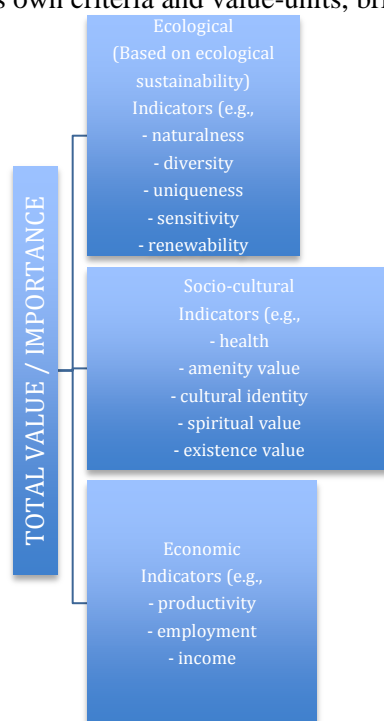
s own criteria and value-units, bri

TOTAL VALUE / IMPORTANCE

Ecological (Based on ecological sustainability) Indicators (e.g.,
- naturalness
- diversity
- uniqueness
- sensitivity
- renewability

Socio-cultural Indicators (e.g.,
- health
- amenity value
- cultural identity
- spiritual value
- existence value

Economic Indicators (e.g.,
- productivity
- employment
- income